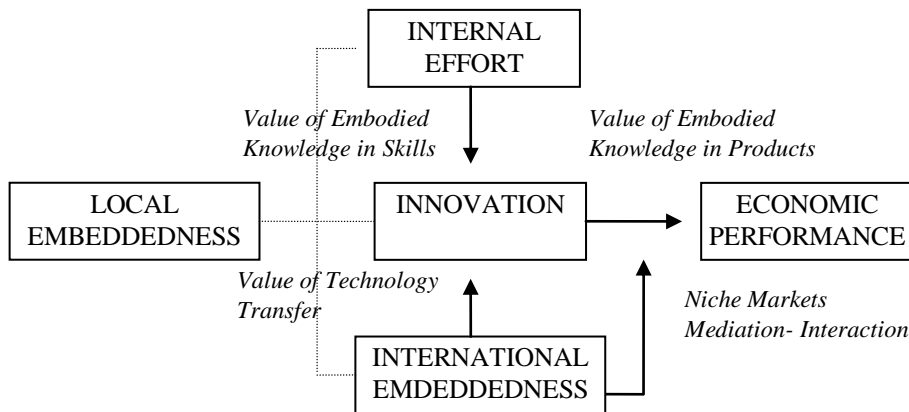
INTERNAL EFFORT

Value of Embodied Knowledge in Skills

Value of Embodied Knowledge in Products

LOCAL EMBEDDEDNESS

INNOVATION

ECONOMIC PERFORMANCE

Value of Technology Transfer

Niche Markets Mediation- Interaction

INTERNATIONAL EMDEDDEDNESS